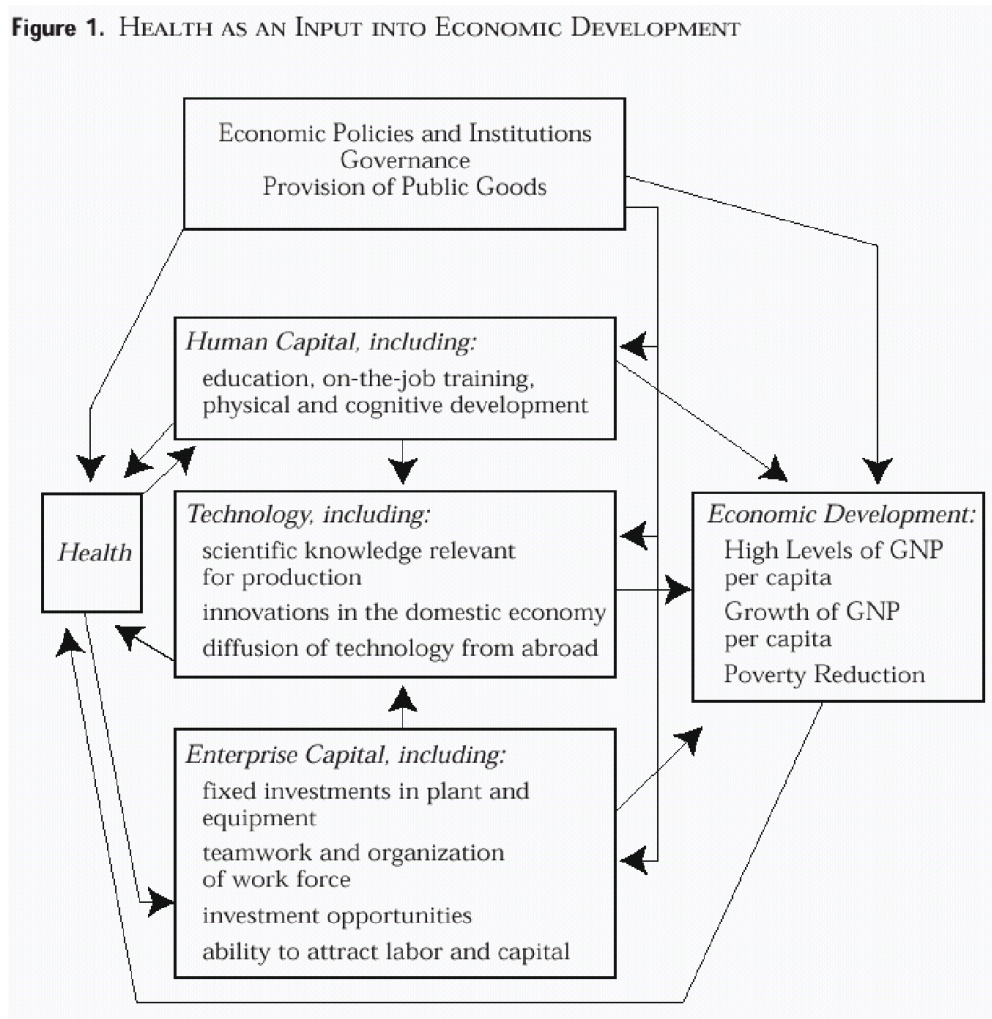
Figure 1. HEALTH AS AN INPUT INTO ECONOMIC DEVELOPMENT

Economic Policies and Institutions
Governance
Provision of Public Goods

Human Capital, including:
education, on-the-job training, physical and cognitive development

Health

Technology, including:
scientific knowledge relevant for production
innovations in the domestic economy
diffusion of technology from abroad

Economic Development:
High Levels of GNP per capita
Growth of GNP per capita
Poverty Reduction

Enterprise Capital, including:
fixed investments in plant and equipment
teamwork and organization of work force
investment opportunities
ability to attract labor and capital